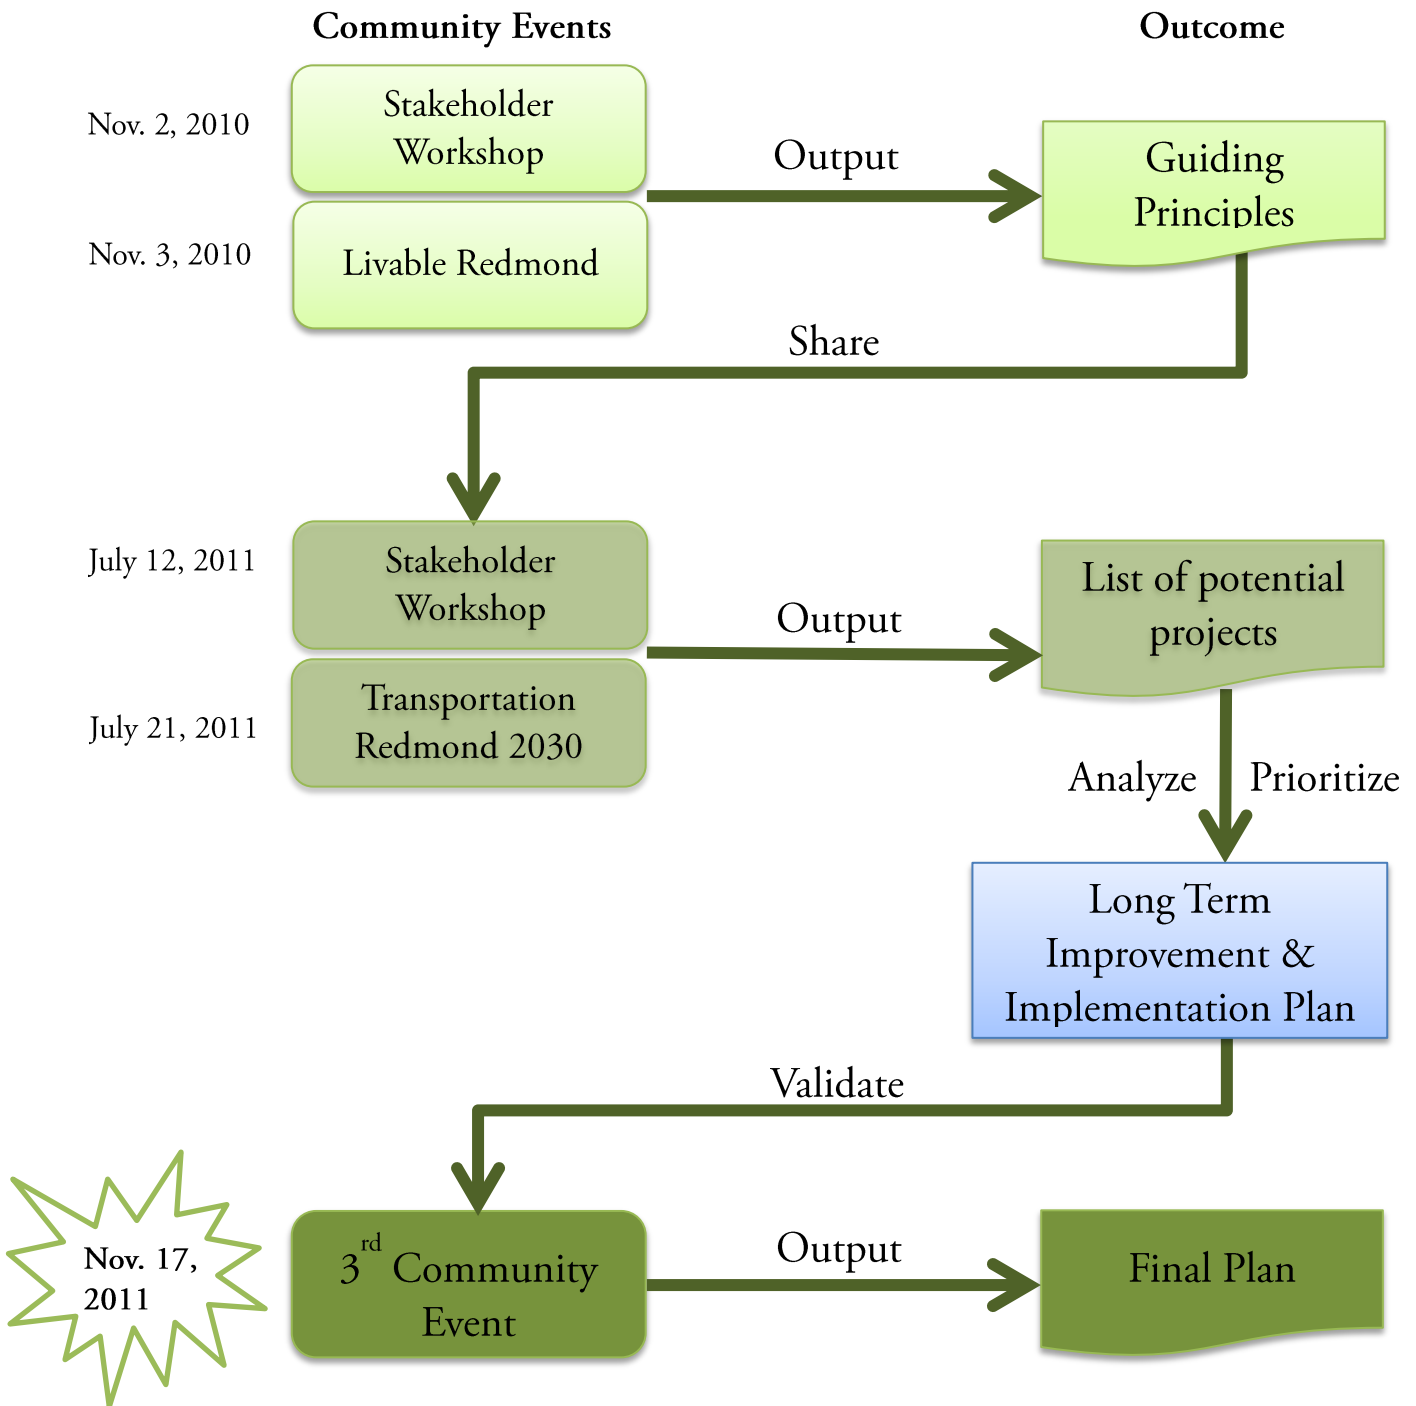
Community Events

Outcome

Nov. 2, 2010

Stakeholder Workshop

Nov. 3, 2010

Livable Redmond

Output

Guiding Principles

Share

July 12, 2011

Stakeholder Workshop

July 21, 2011

Transportation Redmond 2030

Output

List of potential projects

Analyze

Prioritize

Long Term Improvement & Implementation Plan

Validate

Nov. 17, 2011

$3^{rd}$ Community Event

Output

Final Plan